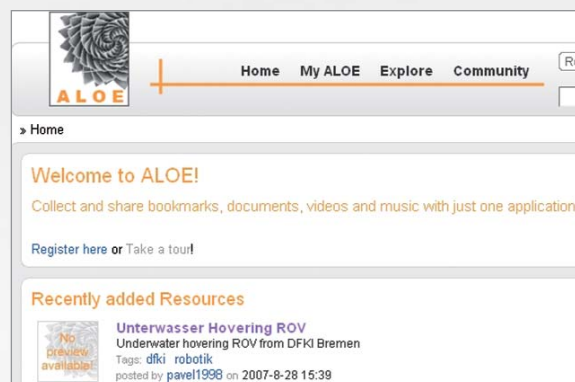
ALOE

Home My ALOE Explore Community

R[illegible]

» Home

Welcome to ALOE!

Collect and share bookmarks, documents, videos and music with just one applicatio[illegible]

Register here or Take a tour!

Recently added Resources

No preview available!

Unterwasser Hovering ROV

Underwater hovering ROV from DFKI Bremen

Tags: dfki robotik

posted by pavel1998 on 2007-8-28 15:39